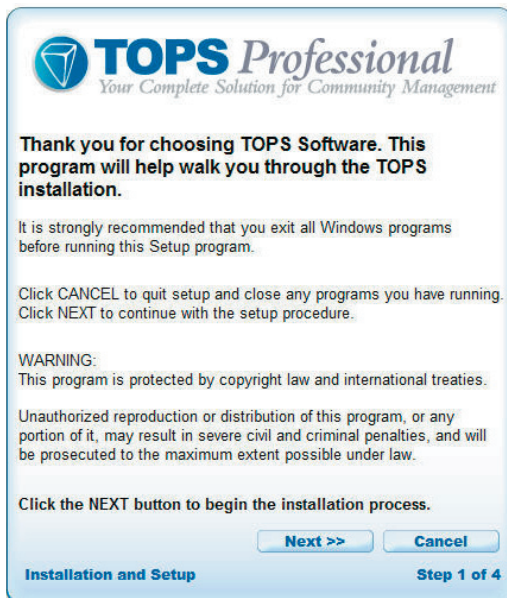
TOPS Professional
Your Complete Solution for Community Management

Thank you for choosing TOPS Software. This program will help walk you through the TOPS installation.

It is strongly recommended that you exit all Windows programs before running this Setup program.

Click CANCEL to quit setup and close any programs you have running. Click NEXT to continue with the setup procedure.

WARNING:
This program is protected by copyright law and international treaties.

Unauthorized reproduction or distribution of this program, or any portion of it, may result in severe civil and criminal penalties, and will be prosecuted to the maximum extent possible under law.

Click the NEXT button to begin the installation process.

Next >>
Cancel

Installation and Setup
Step 1 of 4